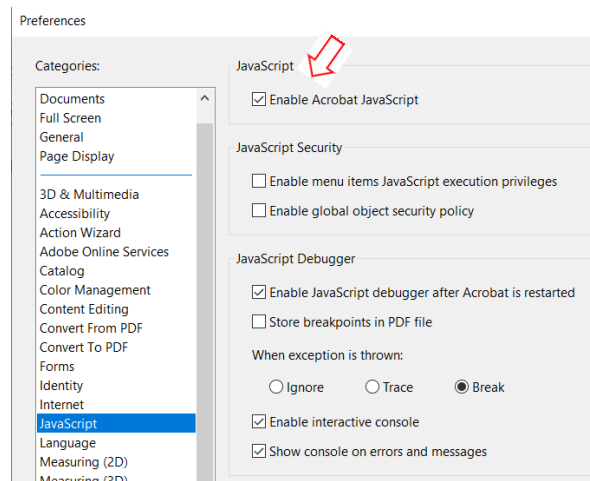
Preferences

Categories:

Documents
Full Screen
General
Page Display

3D & Multimedia
Accessibility
Action Wizard
Adobe Online Services
Catalog
Color Management
Content Editing
Convert From PDF
Convert To PDF
Forms
Identity
Internet
JavaScript
Language
Measuring (2D)
Measuring (3D)

JavaScript

☑ Enable Acrobat JavaScript

JavaScript Security

☐ Enable menu items JavaScript execution privileges

☐ Enable global object security policy

JavaScript Debugger

☑ Enable JavaScript debugger after Acrobat is restarted

☐ Store breakpoints in PDF file

When exception is thrown:

○ Ignore ○ Trace ● Break

☑ Enable interactive console

☑ Show console on errors and messages